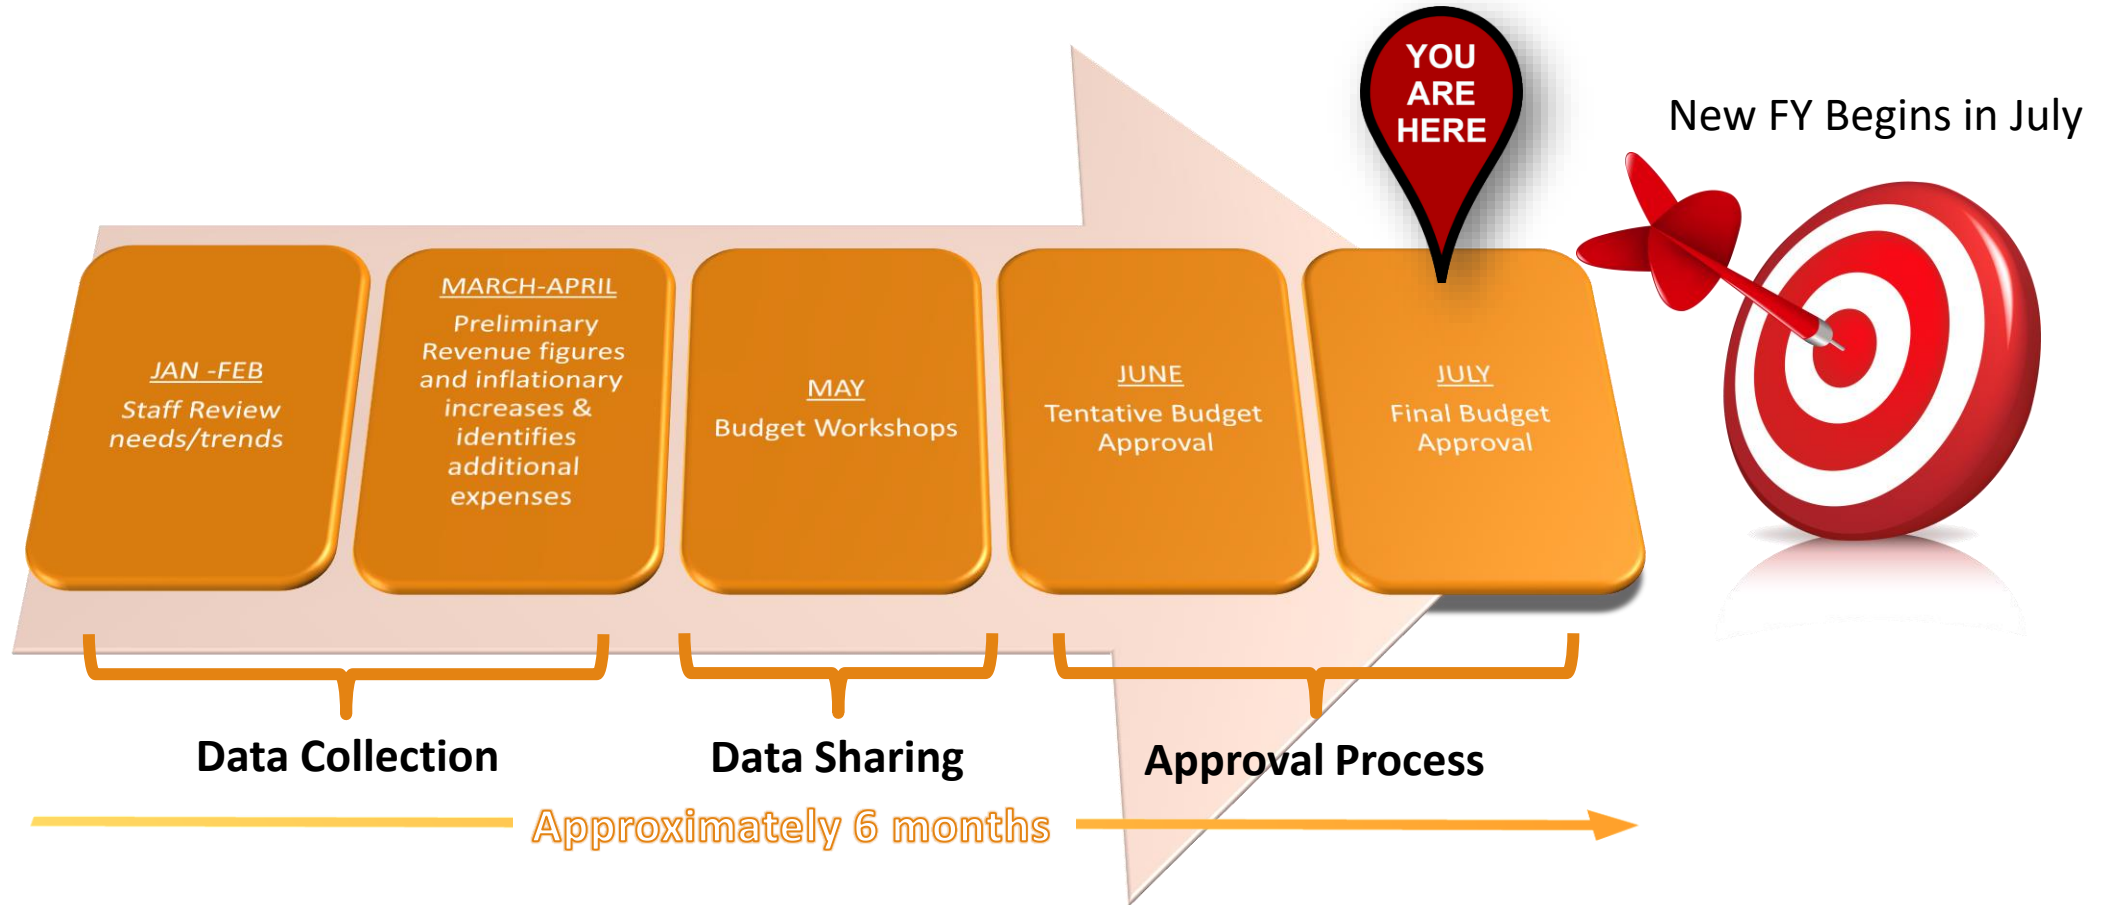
YOU ARE HERE

New FY Begins in July

JAN -FEB
Staff Review needs/trends

MARCH-APRIL
Preliminary Revenue figures and inflationary increases & identifies additional expenses

MAY
Budget Workshops

JUNE
Tentative Budget Approval

JULY
Final Budget Approval

Data Collection

Data Sharing

Approval Process

Approximately 6 months